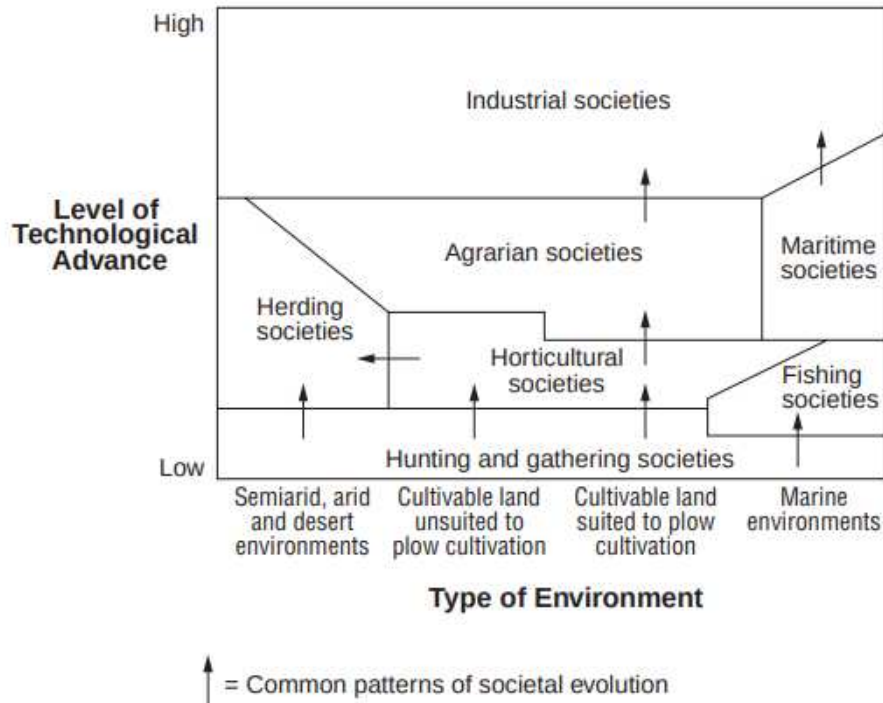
High

Industrial societies

Level of Technological Advance

Agrarian societies

Maritime societies

Herding societies

Horticultural societies

Fishing societies

Low

Hunting and gathering societies

Semiarid, arid and desert environments

Cultivable land unsuited to plow cultivation

Cultivable land suited to plow cultivation

Marine environments

Type of Environment

= Common patterns of societal evolution